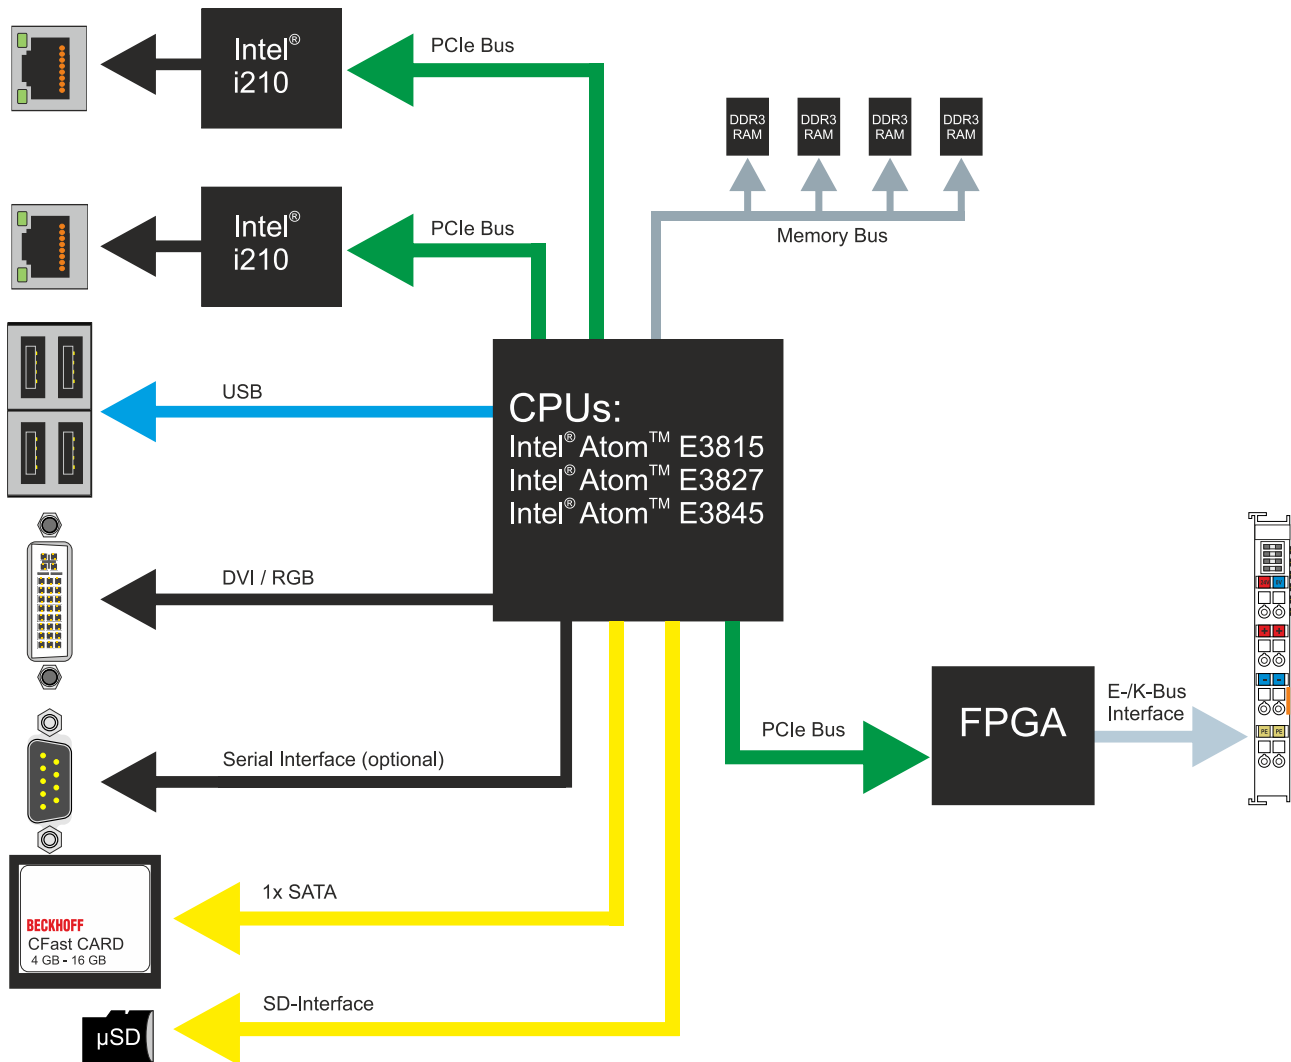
Intel® i210

PCIe Bus

DDR3 RAM

DDR3 RAM

DDR3 RAM

DDR3 RAM

Intel® i210

PCIe Bus

Memory Bus

USB

CPUs:
Intel® Atom™ E3815
Intel® Atom™ E3827
Intel® Atom™ E3845

DVI / RGB

E-/K-Bus Interface

PCIe Bus

FPGA

Serial Interface (optional)

1x SATA

BECKHOFF
CFast CARD
4 GB - 16 GB

SD-Interface

µSD